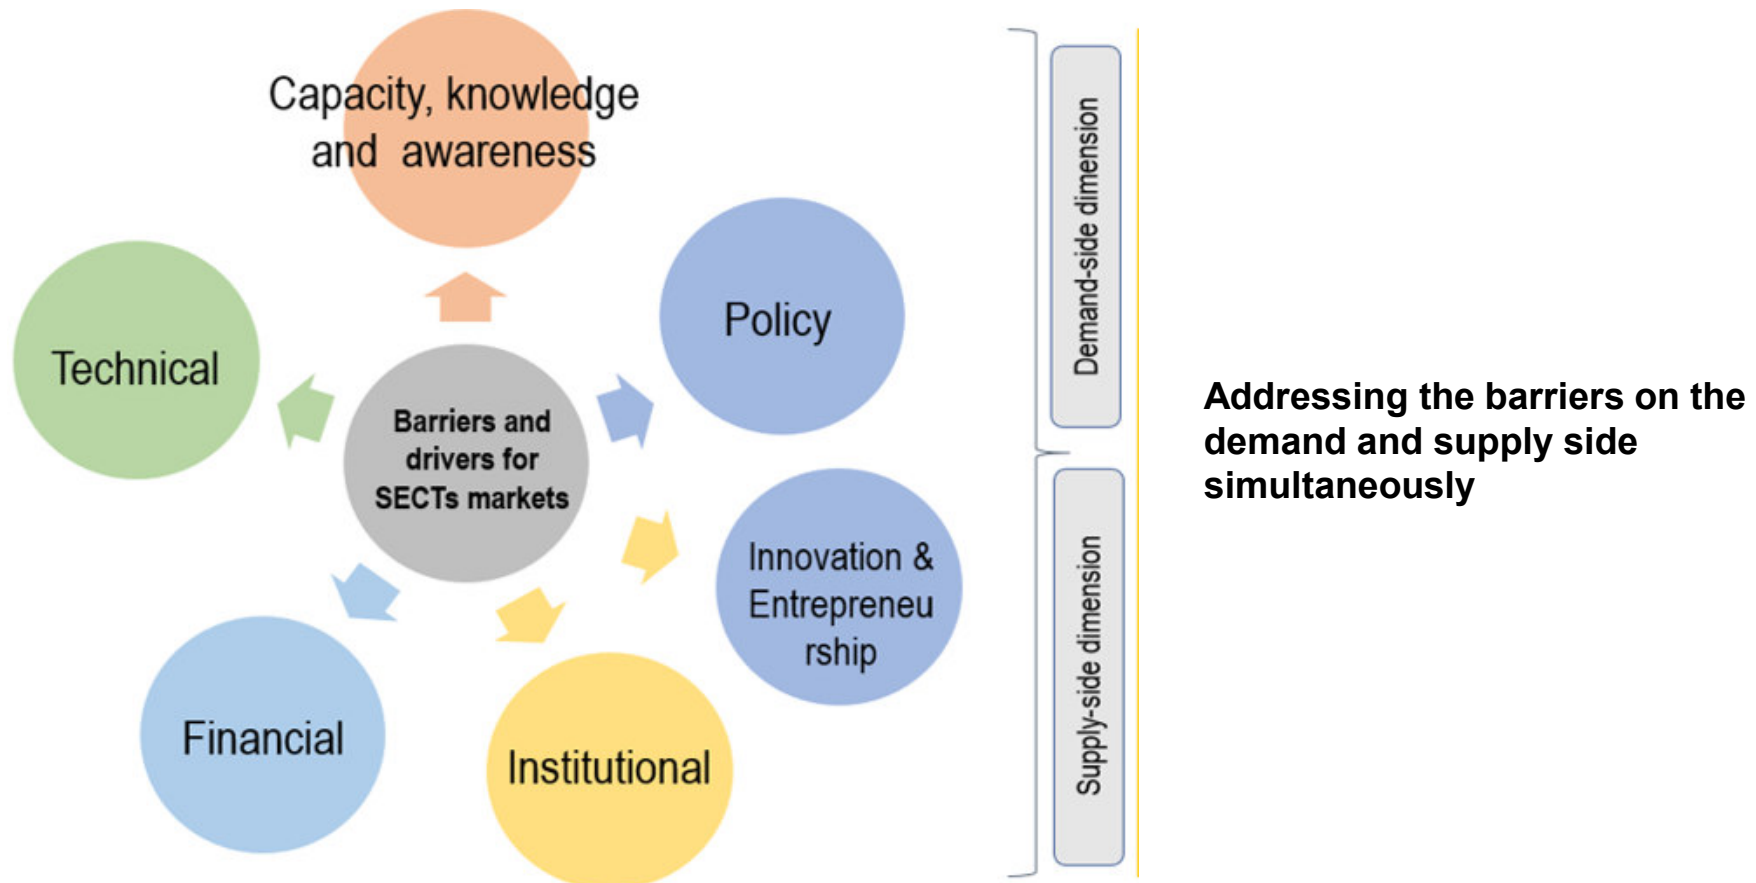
Capacity, knowledge and awareness

Policy

Technical

Barriers and drivers for SECTs markets

Innovation & Entrepreneu rship

Financial

Institutional

Demand-side dimension

Supply-side dimension

Addressing the barriers on the demand and supply side simultaneously